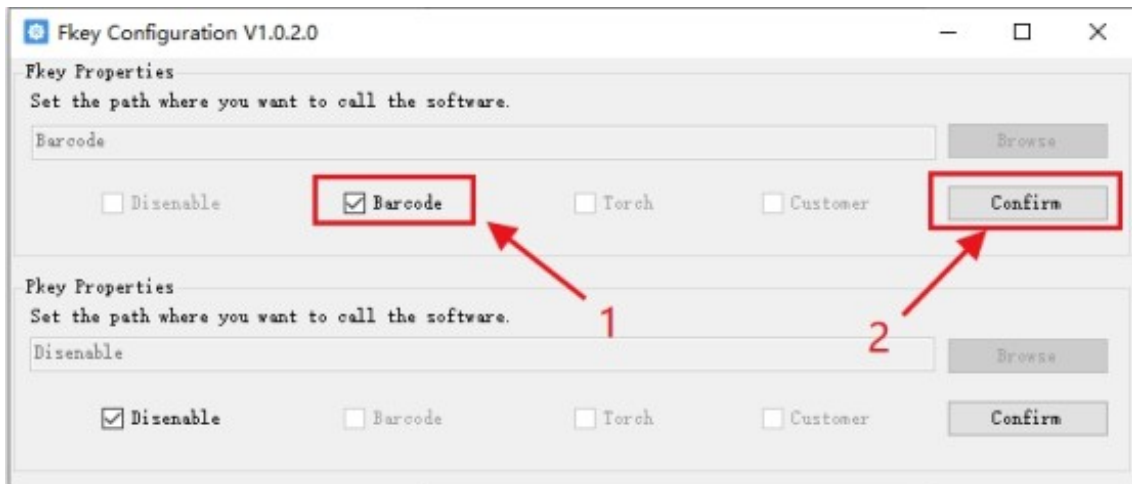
Fkey Configuration V1.0.2.0

Fkey Properties

Set the path where you want to call the software.

Barcode

Browse

Disenable

Barcode

Torch

Customer

Confirm

1

2

Pkey Properties

Set the path where you want to call the software.

Disenable

Browse

Disenable

Barcode

Torch

Customer

Confirm